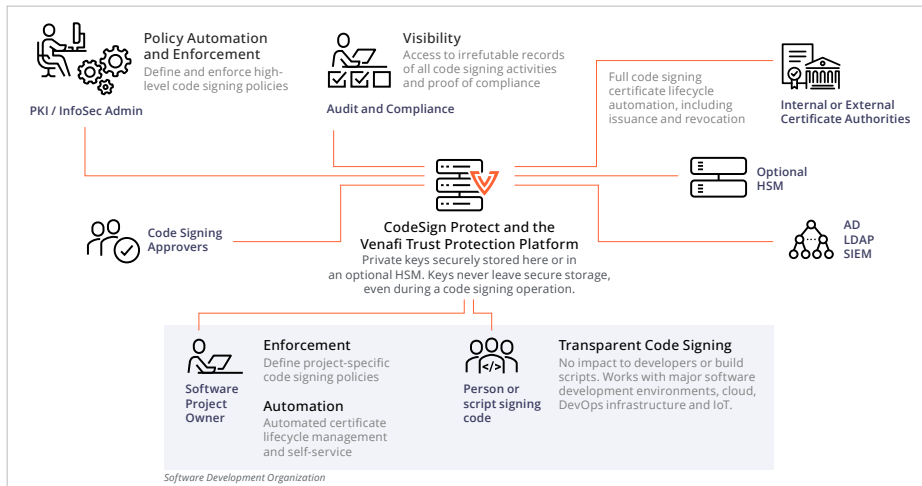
Policy Automation and Enforcement
Define and enforce high-level code signing policies

PKI / InfoSec Admin

Visibility
Access to irrefutable records of all code signing activities and proof of compliance

Audit and Compliance

Full code signing certificate lifecycle automation, including issuance and revocation

Internal or External Certificate Authorities

Optional HSM

Code Signing Approvers

CodeSign Protect and the Venafi Trust Protection Platform
Private keys securely stored here or in an optional HSM. Keys never leave secure storage, even during a code signing operation.

AD
LDAP
SIEM

Software Project Owner

Enforcement
Define project-specific code signing policies

Automation
Automated certificate lifecycle management and self-service

</>

Person or script signing code

Transparent Code Signing
No impact to developers or build scripts. Works with major software development environments, cloud, DevOps infrastructure and IoT.

Software Development Organization